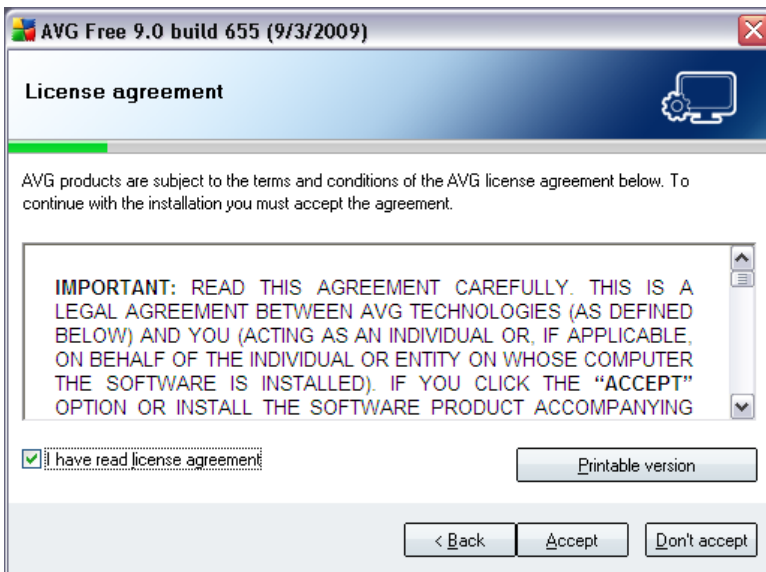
AVG Free 9.0 build 655 (9/3/2009)

License agreement

AVG products are subject to the terms and conditions of the AVG license agreement below. To continue with the installation you must accept the agreement.

IMPORTANT: READ THIS AGREEMENT CAREFULLY. THIS IS A LEGAL AGREEMENT BETWEEN AVG TECHNOLOGIES (AS DEFINED BELOW) AND YOU (ACTING AS AN INDIVIDUAL OR, IF APPLICABLE, ON BEHALF OF THE INDIVIDUAL OR ENTITY ON WHOSE COMPUTER THE SOFTWARE IS INSTALLED). IF YOU CLICK THE "ACCEPT" OPTION OR INSTALL THE SOFTWARE PRODUCT ACCOMPANYING

I have read license agreement

Printable version

< Back

Accept

Don't accept